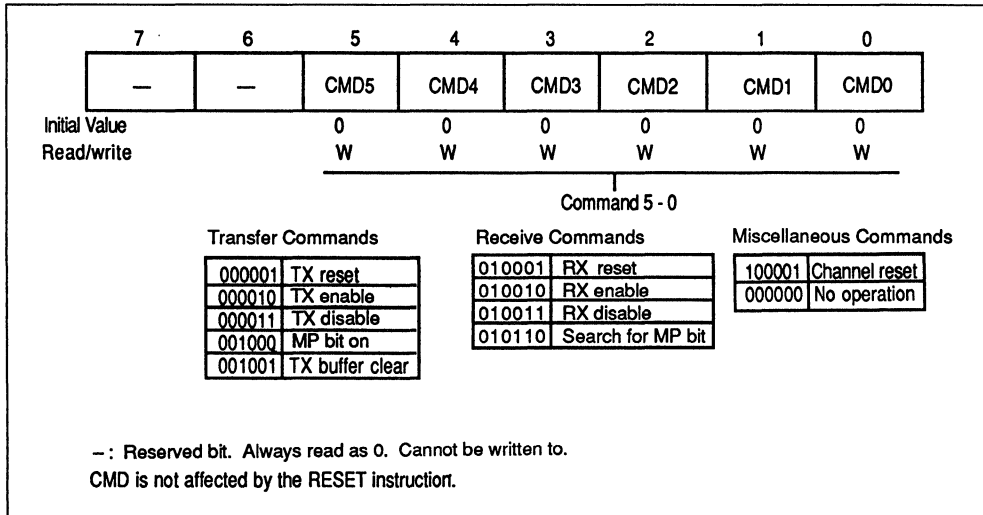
| 7 | 6 | 5 | 4 | 3 | 2 | 1 | 0 |
|---|---|---|---|---|---|---|---|
| — | — | CMD5 | CMD4 | CMD3 | CMD2 | CMD1 | CMD0 |

Initial Value 0 0 0 0 0 0
Read/write W W W W W W

Command 5 - 0

Transfer Commands

| 000001 | TX reset |
|---|---|
| 000010 | TX enable |
| 000011 | TX disable |
| 001000 | MP bit on |
| 001001 | TX buffer clear |

Receive Commands

| 010001 | RX reset |
|---|---|
| 010010 | RX enable |
| 010011 | RX disable |
| 010110 | Search for MP bit |

Miscellaneous Commands

| 100001 | Channel reset |
|---|---|
| 000000 | No operation |

– : Reserved bit. Always read as 0. Cannot be written to.
CMD is not affected by the RESET instruction.